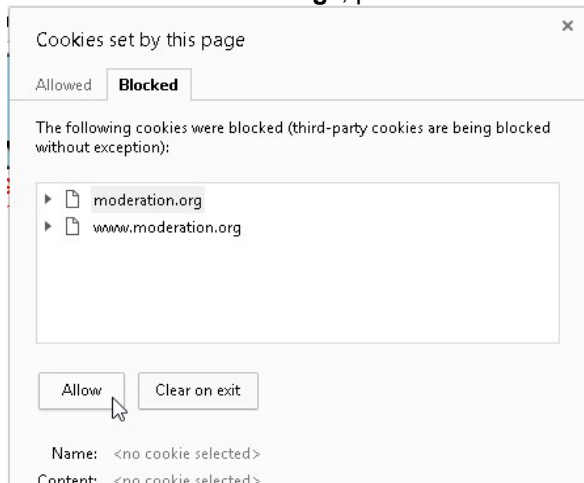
Cookies set by this page

×

Allowed Blocked

The following cookies were blocked (third-party cookies are being blocked without exception):

moderation.org
www.moderation.org

Allow Clear on exit

Name: <no cookie selected>
Content: <no cookie selected>